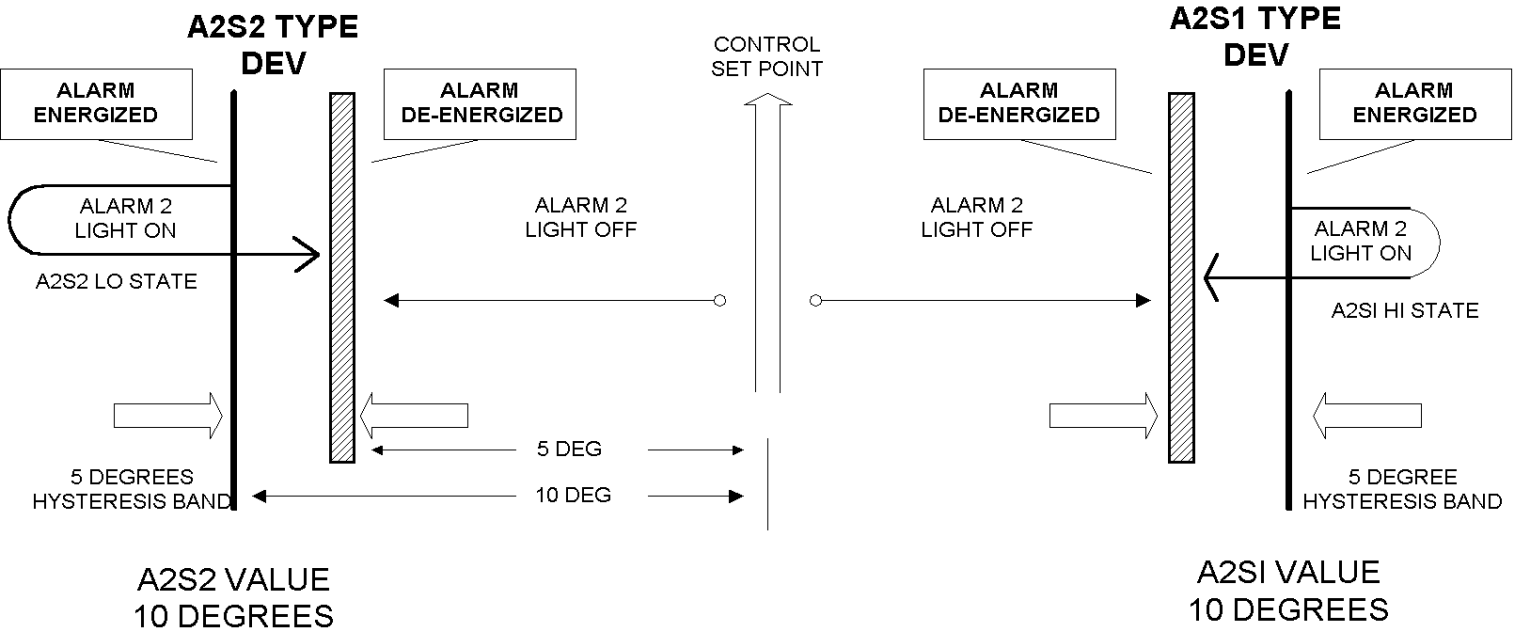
A2S2 TYPE DEV

ALARM ENERGIZED

ALARM DE-ENERGIZED

CONTROL SET POINT

A2S1 TYPE DEV

ALARM DE-ENERGIZED

ALARM ENERGIZED

ALARM 2 LIGHT ON

A2S2 LO STATE

ALARM 2 LIGHT OFF

ALARM 2 LIGHT OFF

ALARM 2 LIGHT ON

A2SI HI STATE

5 DEG

10 DEG

5 DEGREES HYSTERESIS BAND

5 DEGREE HYSTERESIS BAND

A2S2 VALUE 10 DEGREES

A2SI VALUE 10 DEGREES